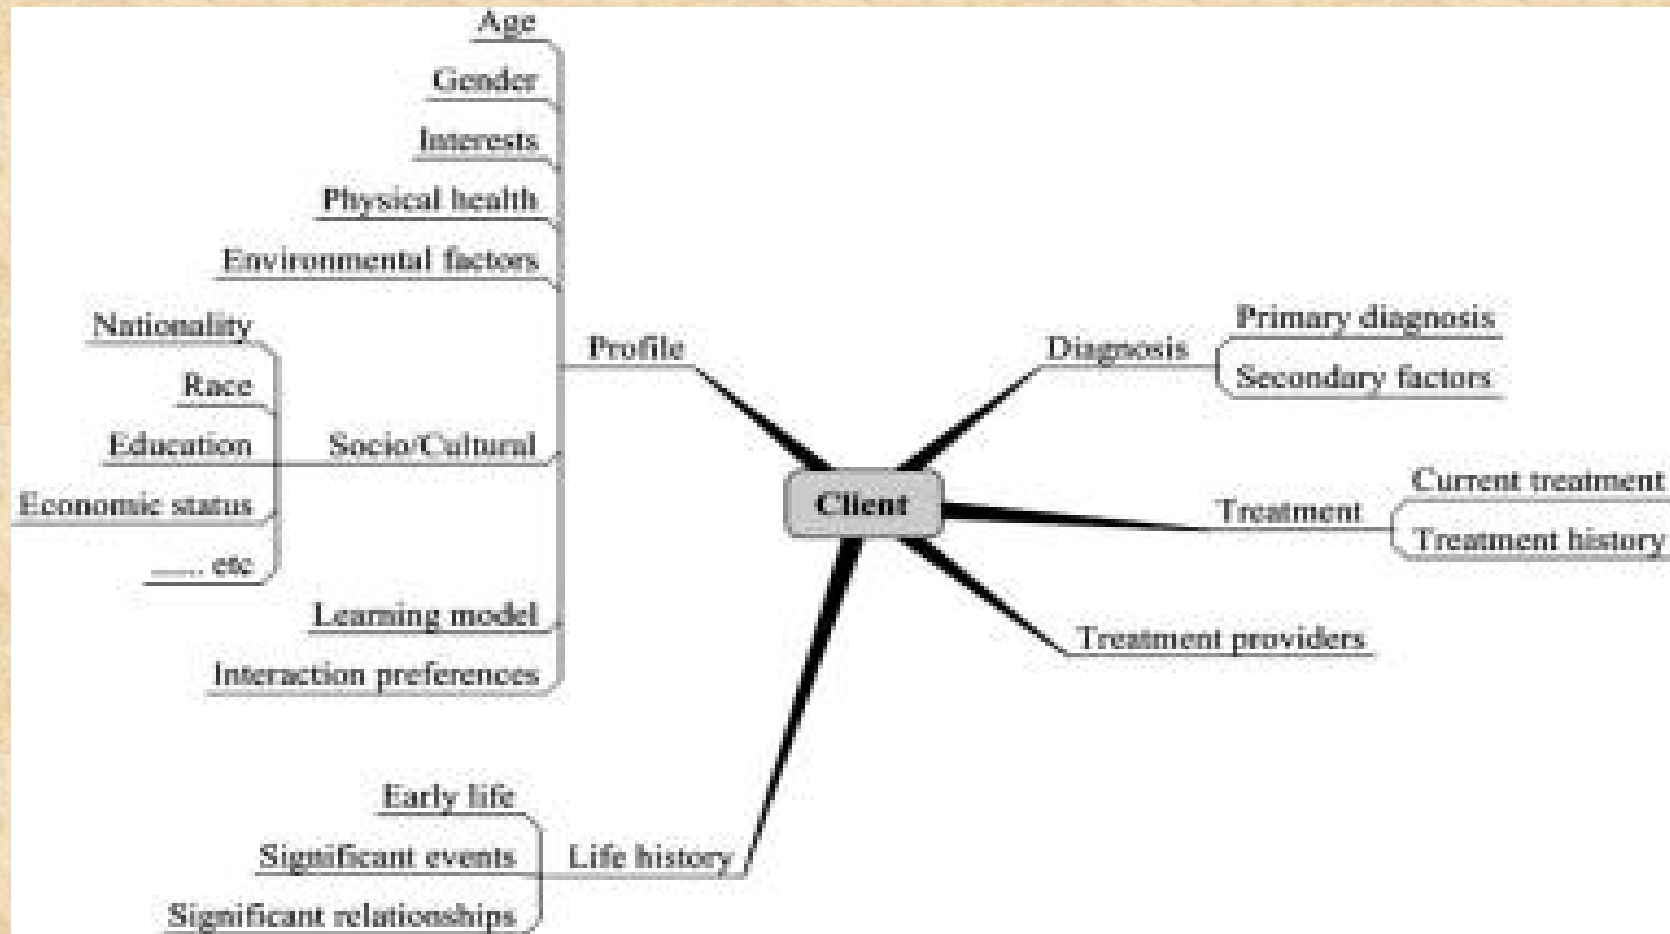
Client

Profile
Age
Gender
Interests
Physical health
Environmental factors
Socio/Cultural
Nationality
Race
Education
Economic status
..... etc
Learning model
Interaction preferences

Diagnosis
Primary diagnosis
Secondary factors

Treatment
Current treatment
Treatment history

Treatment providers

Life history
Early life
Significant events
Significant relationships